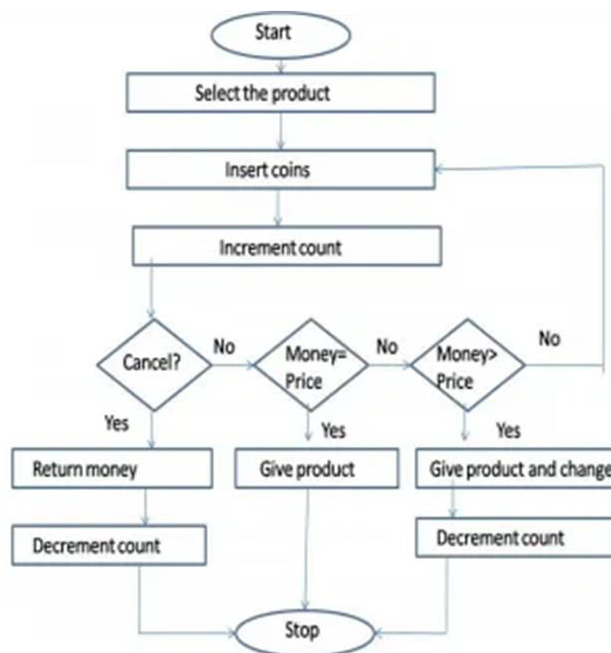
Start

Select the product

Insert coins

Increment count

Cancel?

No

Money= Price

No

Money> Price

No

Yes

Yes

Yes

Return money

Give product

Give product and change

Decrement count

Decrement count

Stop